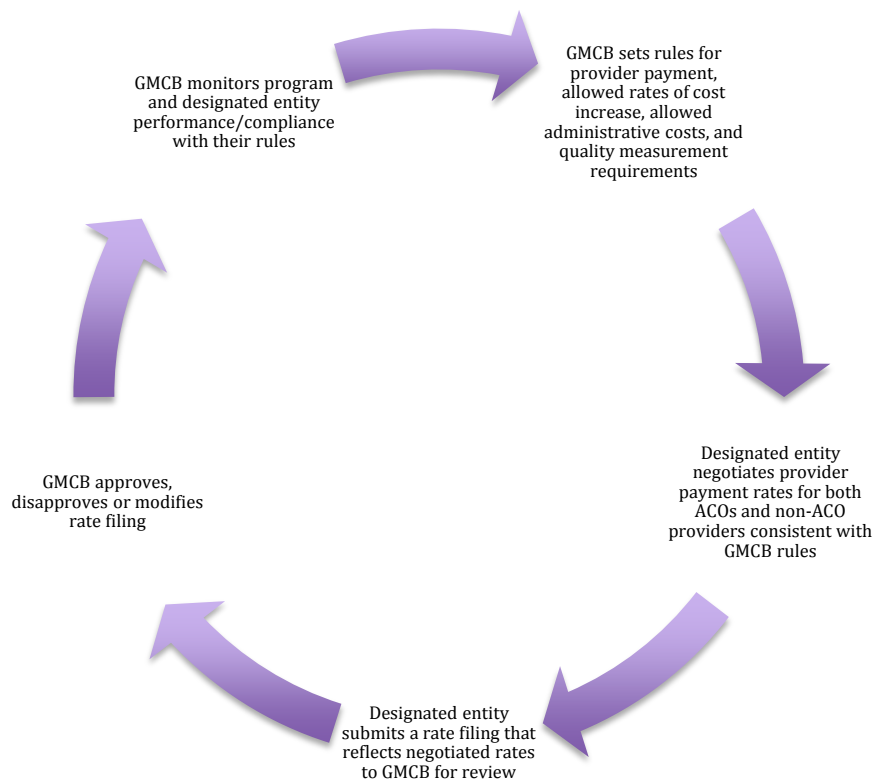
GMCB sets rules for provider payment, allowed rates of cost increase, allowed administrative costs, and quality measurement requirements

Designated entity negotiates provider payment rates for both ACOs and non-ACO providers consistent with GMCB rules

Designated entity submits a rate filing that reflects negotiated rates to GMCB for review

GMCB approves, disapproves or modifies rate filing

GMCB monitors program and designated entity performance/compliance with their rules